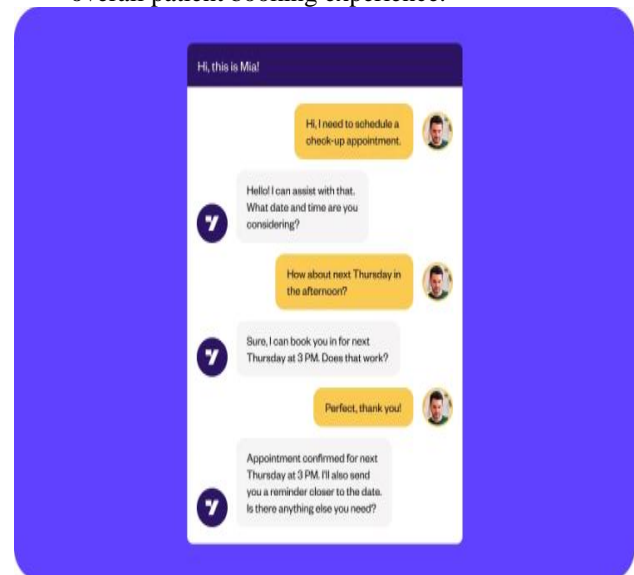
overall patient booking experience.

Hi, this is Mia!

Hi, I need to schedule a check-up appointment.

Hello! I can assist with that. What date and time are you considering?

How about next Thursday in the afternoon?

Sure, I can book you in for next Thursday at 3 PM. Does that work?

Perfect, thank you!

Appointment confirmed for next Thursday at 3 PM. I'll also send you a reminder closer to the date. Is there anything else you need?